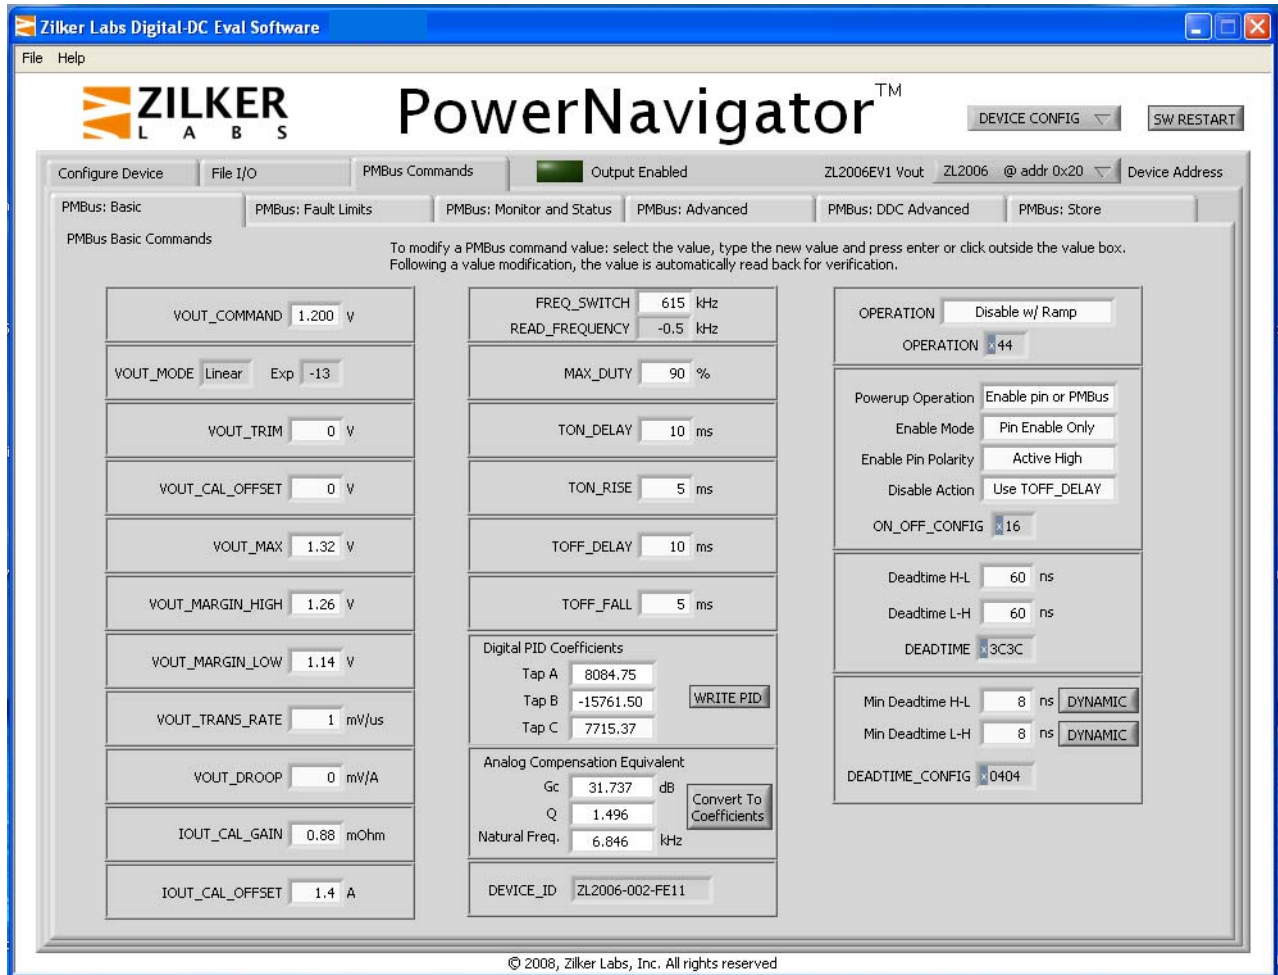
Zilker Labs Digital-DC Eval Software

File Help

ZILKER LABS

PowerNavigator™

DEVICE CONFIG

SW RESTART

Configure Device
File I/O
PMBus Commands
Output Enabled
ZL2006EV1 Vout ZL2006 @ addr 0x20
Device Address

PMBus: Basic
PMBus: Fault Limits
PMBus: Monitor and Status
PMBus: Advanced
PMBus: DDC Advanced
PMBus: Store

PMBus Basic Commands

To modify a PMBus command value: select the value, type the new value and press enter or click outside the value box. Following a value modification, the value is automatically read back for verification.

VOUT_COMMAND 1.200 V

VOUT_MODE Linear Exp -13

VOUT_TRIM 0 V

VOUT_CAL_OFFSET 0 V

VOUT_MAX 1.32 V

VOUT_MARGIN_HIGH 1.26 V

VOUT_MARGIN_LOW 1.14 V

VOUT_TRANS_RATE 1 mV/us

VOUT_DROOP 0 mV/A

IOUT_CAL_GAIN 0.88 mOhm

IOUT_CAL_OFFSET 1.4 A

FREQ_SWITCH 615 kHz
READ_FREQUENCY -0.5 kHz

MAX_DUTY 90 %

TON_DELAY 10 ms

TON_RISE 5 ms

TOFF_DELAY 10 ms

TOFF_FALL 5 ms

Digital PID Coefficients
Tap A 8084.75
Tap B -15761.50
Tap C 7715.37
WRITE PID

Analog Compensation Equivalent
Gc 31.737 dB
Q 1.496
Natural Freq. 6.846 kHz
Convert To Coefficients

DEVICE_ID ZL2006-002-FE11

OPERATION Disable w/ Ramp
OPERATION x44

Powerup Operation Enable pin or PMBus
Enable Mode Pin Enable Only
Enable Pin Polarity Active High
Disable Action Use TOFF_DELAY
ON_OFF_CONFIG x16

Deadtime H-L 60 ns
Deadtime L-H 60 ns
DEADTIME x3C3C

Min Deadtime H-L 8 ns DYNAMIC
Min Deadtime L-H 8 ns DYNAMIC
DEADTIME_CONFIG x0404

© 2008, Zilker Labs, Inc. All rights reserved